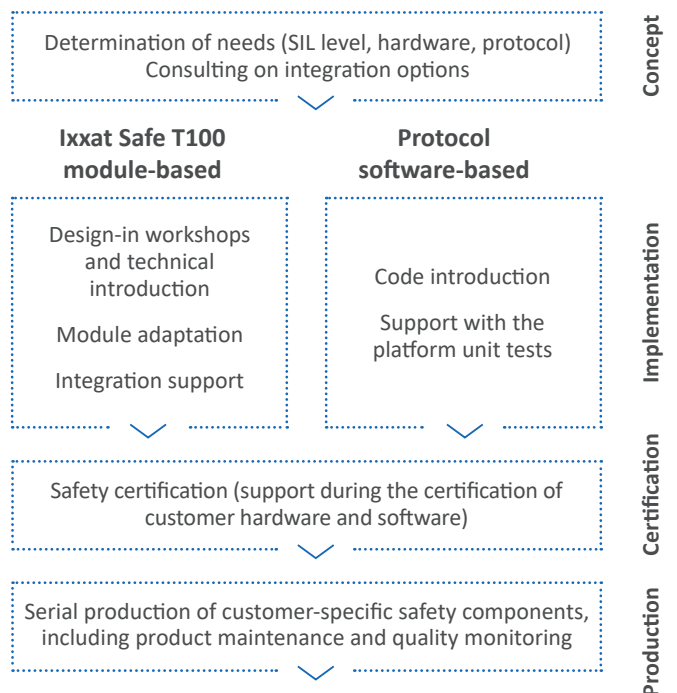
Determination of needs (SIL level, hardware, protocol)
Consulting on integration options

Concept

Ixxat Safe T100 module-based

Protocol software-based

Design-in workshops and technical introduction

Module adaptation

Integration support

Code introduction

Support with the platform unit tests

Implementation

Safety certification (support during the certification of customer hardware and software)

Certification

Serial production of customer-specific safety components, including product maintenance and quality monitoring

Production